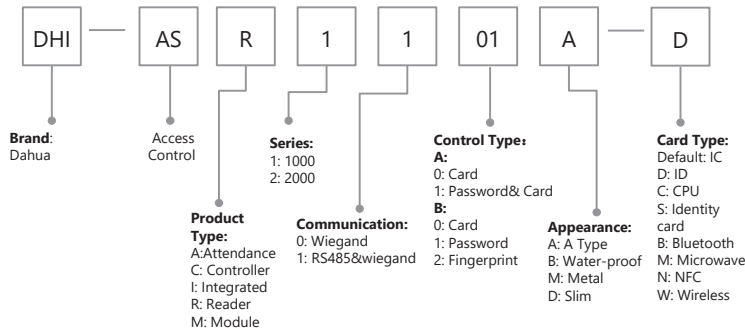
DHI — AS R 1 1 01 A — D

**Brand**: Dahua

Access Control

**Product Type:**
A:Attendance
C: Controller
I: Integrated
R: Reader
M: Module

**Series:**
1: 1000
2: 2000

**Communication:**
0: Wiegand
1: RS485&wiegand

**Control Type：**
**A:**
0: Card
1: Password& Card
**B:**
0: Card
1: Password
2: Fingerprint

**Appearance:**
A: A Type
B: Water-proof
M: Metal
D: Slim

**Card Type:**
Default: IC
D: ID
C: CPU
S: Identity card
B: Bluetooth
M: Microwave
N: NFC
W: Wireless